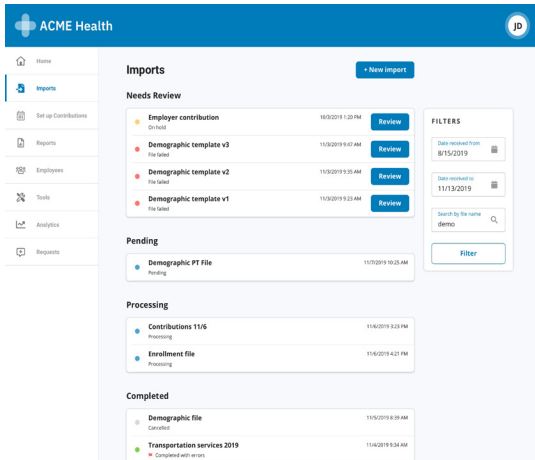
ACME Health

JD

Home
Imports
Set up Contributions
Reports
Employees
Tools
Analytics
Requests

Imports

+ New import

Needs Review

Employer contribution
On hold
10/3/2019 1:20 PM
Review

Demographic template v3
File failed
11/3/2019 9:47 AM
Review

Demographic template v2
File failed
11/3/2019 9:35 AM
Review

Demographic template v1
File failed
11/3/2019 9:23 AM
Review

FILTERS

Date received from
8/15/2019

Date received to
11/13/2019

Search by file name
demo

Filter

Pending

Demographic PT File
Pending
11/7/2019 10:25 AM

Processing

Contributions 11/6
Processing
11/6/2019 3:23 PM

Enrollment file
Processing
11/6/2019 4:21 PM

Completed

Demographic file
Cancelled
11/5/2019 8:39 AM

Transportation services 2019
Completed with errors
11/4/2019 9:34 AM